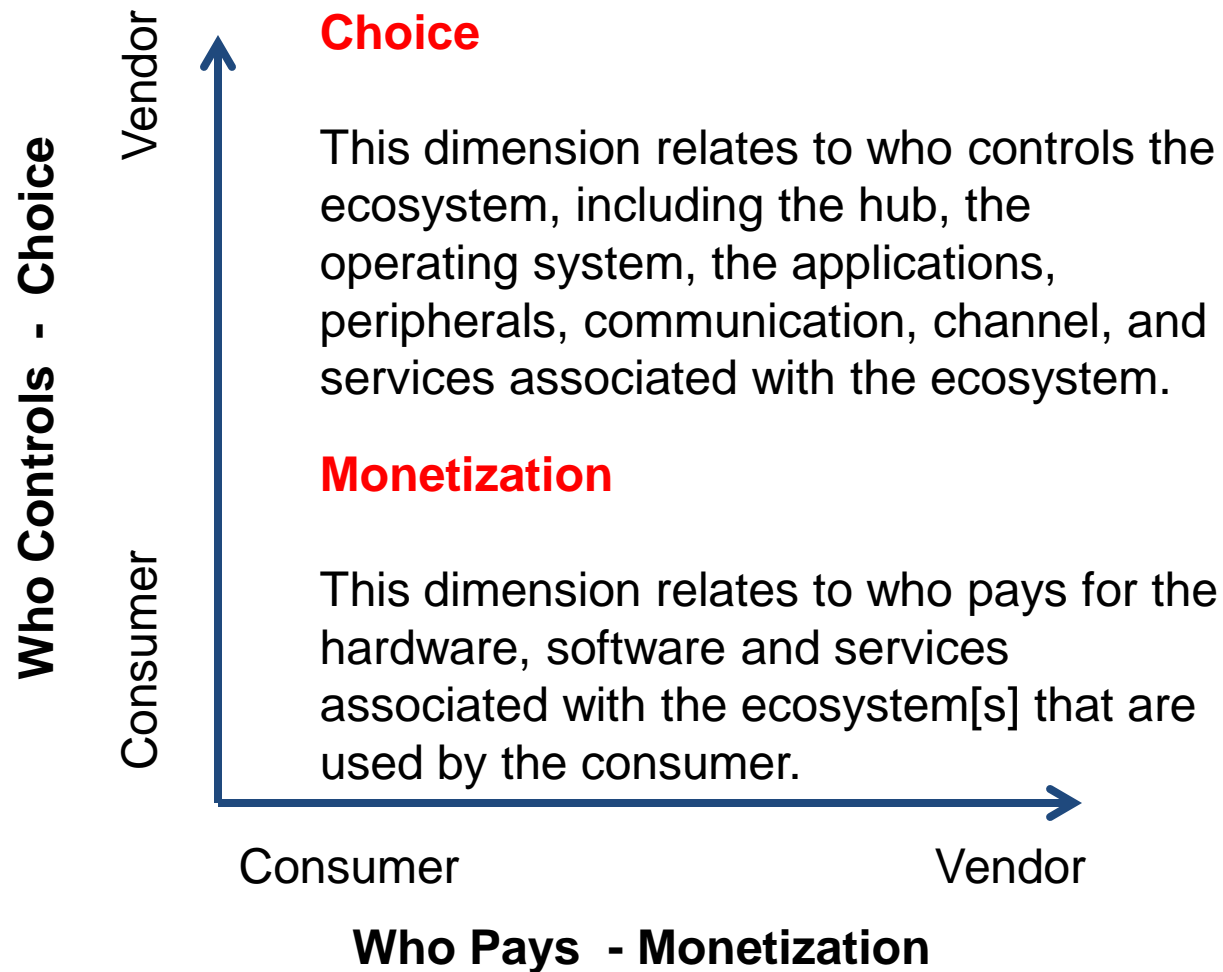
Who Controls - Choice

Vendor

Consumer

Choice

This dimension relates to who controls the ecosystem, including the hub, the operating system, the applications, peripherals, communication, channel, and services associated with the ecosystem.

Monetization

This dimension relates to who pays for the hardware, software and services associated with the ecosystem[s] that are used by the consumer.

Consumer

Vendor

Who Pays - Monetization